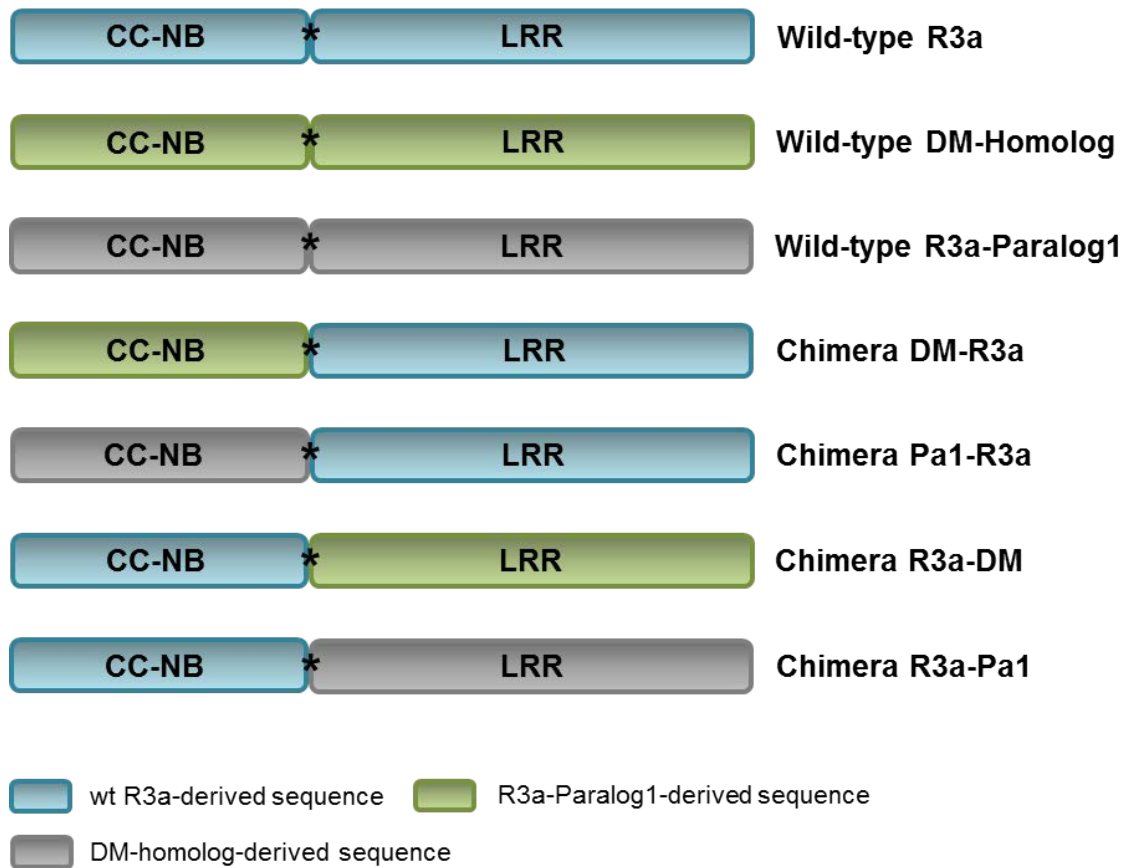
CC-NB * LRR Wild-type R3a

CC-NB * LRR Wild-type DM-Homolog

CC-NB * LRR Wild-type R3a-Paralog1

CC-NB * LRR Chimera DM-R3a

CC-NB * LRR Chimera Pa1-R3a

CC-NB * LRR Chimera R3a-DM

CC-NB * LRR Chimera R3a-Pa1

wt R3a-derived sequence

R3a-Paralog1-derived sequence

DM-homolog-derived sequence